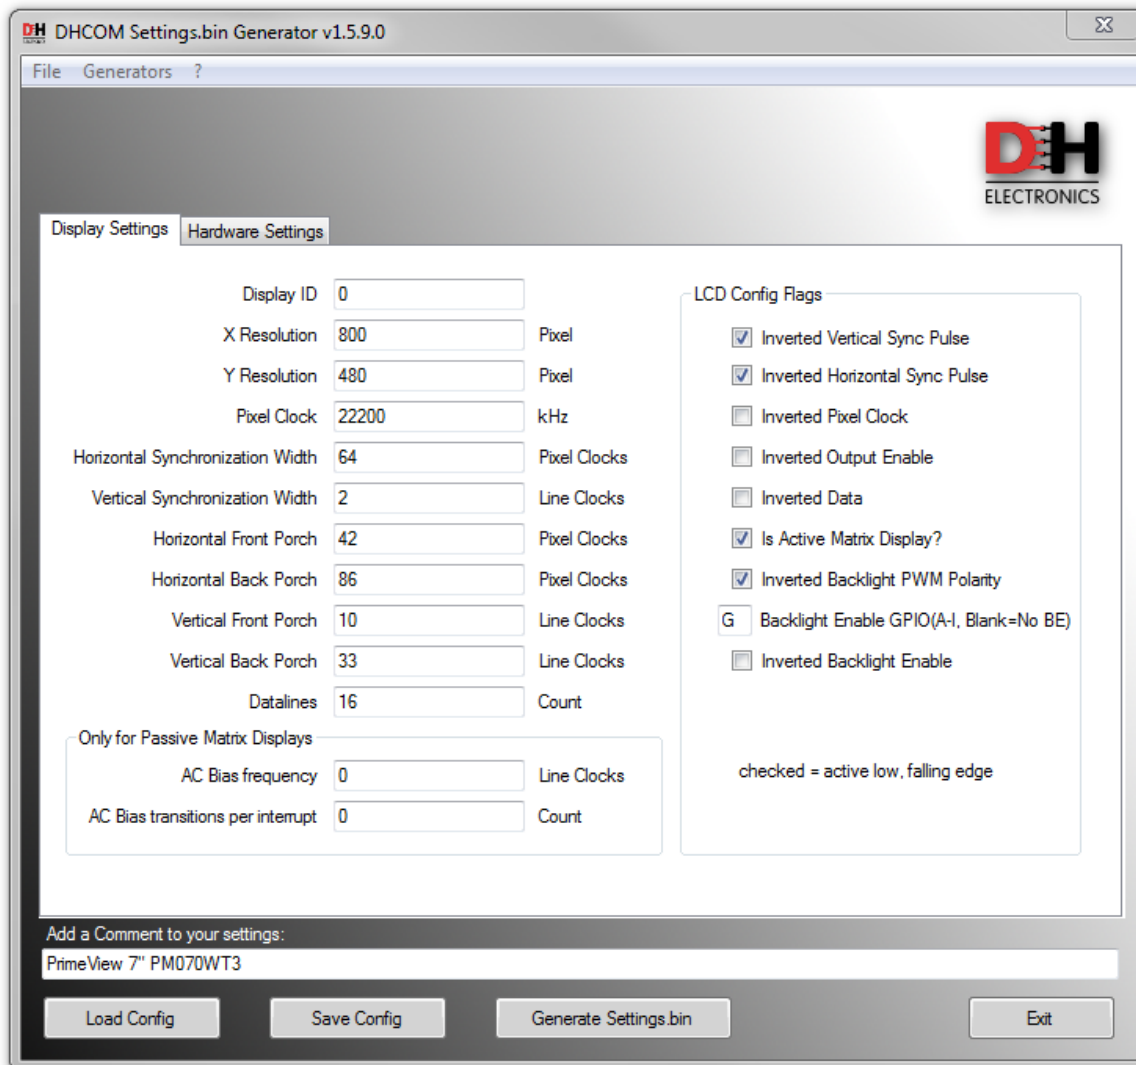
DH DHCOM Settings.bin Generator v1.5.9.0

File Generators ?

DH ELECTRONICS

Display Settings Hardware Settings

Display ID 0
X Resolution 800 Pixel
Y Resolution 480 Pixel
Pixel Clock 22200 kHz
Horizontal Synchronization Width 64 Pixel Clocks
Vertical Synchronization Width 2 Line Clocks
Horizontal Front Porch 42 Pixel Clocks
Horizontal Back Porch 86 Pixel Clocks
Vertical Front Porch 10 Line Clocks
Vertical Back Porch 33 Line Clocks
Datalines 16 Count

Only for Passive Matrix Displays
AC Bias frequency 0 Line Clocks
AC Bias transitions per interrupt 0 Count

LCD Config Flags
Inverted Vertical Sync Pulse
Inverted Horizontal Sync Pulse
Inverted Pixel Clock
Inverted Output Enable
Inverted Data
Is Active Matrix Display?
Inverted Backlight PWM Polarity
G Backlight Enable GPIO(A-I, Blank=No BE)
Inverted Backlight Enable

checked = active low, falling edge

Add a Comment to your settings:
PrimeView 7" PM070WT3

Load Config Save Config Generate Settings.bin Exit